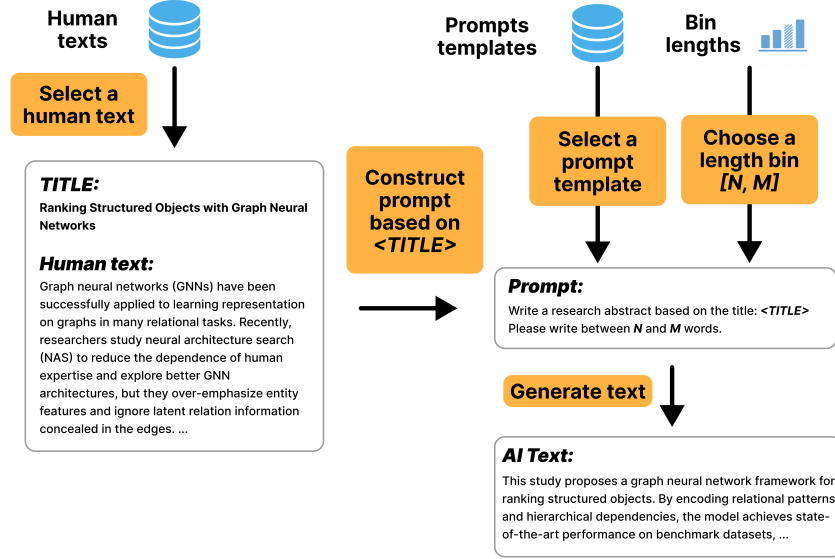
Human texts

Select a human text

TITLE:

Ranking Structured Objects with Graph Neural Networks

Human text:

Graph neural networks (GNNs) have been successfully applied to learning representation on graphs in many relational tasks. Recently, researchers study neural architecture search (NAS) to reduce the dependence of human expertise and explore better GNN architectures, but they over-emphasize entity features and ignore latent relation information concealed in the edges. ...

Construct prompt based on <TITLE>

Prompts templates

Bin lengths

Select a prompt template

Choose a length bin [N, M]

Prompt:

Write a research abstract based on the title: <TITLE> Please write between N and M words.

Generate text

AI Text:

This study proposes a graph neural network framework for ranking structured objects. By encoding relational patterns and hierarchical dependencies, the model achieves state-of-the-art performance on benchmark datasets, ...